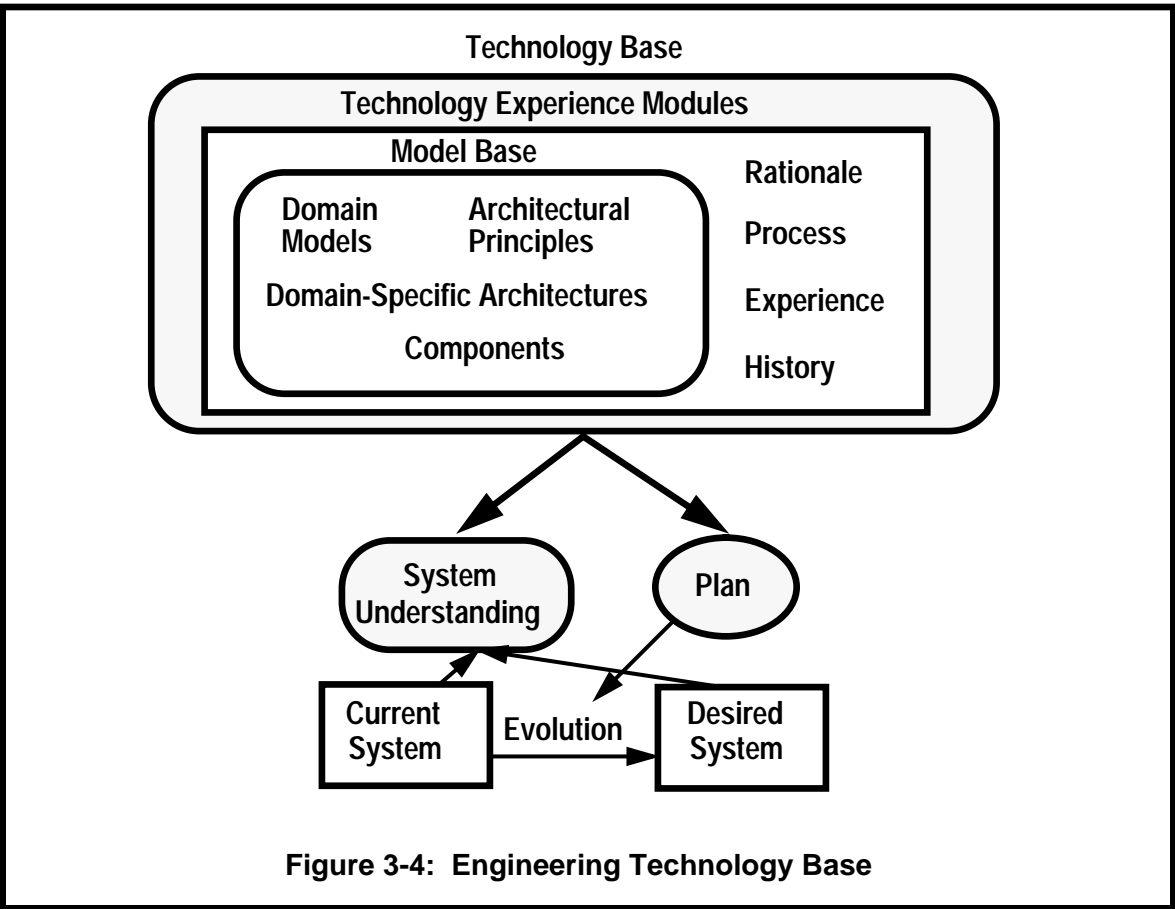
Technology Base

Technology Experience Modules

Model Base

Domain Models

Architectural Principles

Domain-Specific Architectures

Components

Rationale

Process

Experience

History

System Understanding

Plan

Current System

Evolution

Desired System

Figure 3-4: Engineering Technology Base